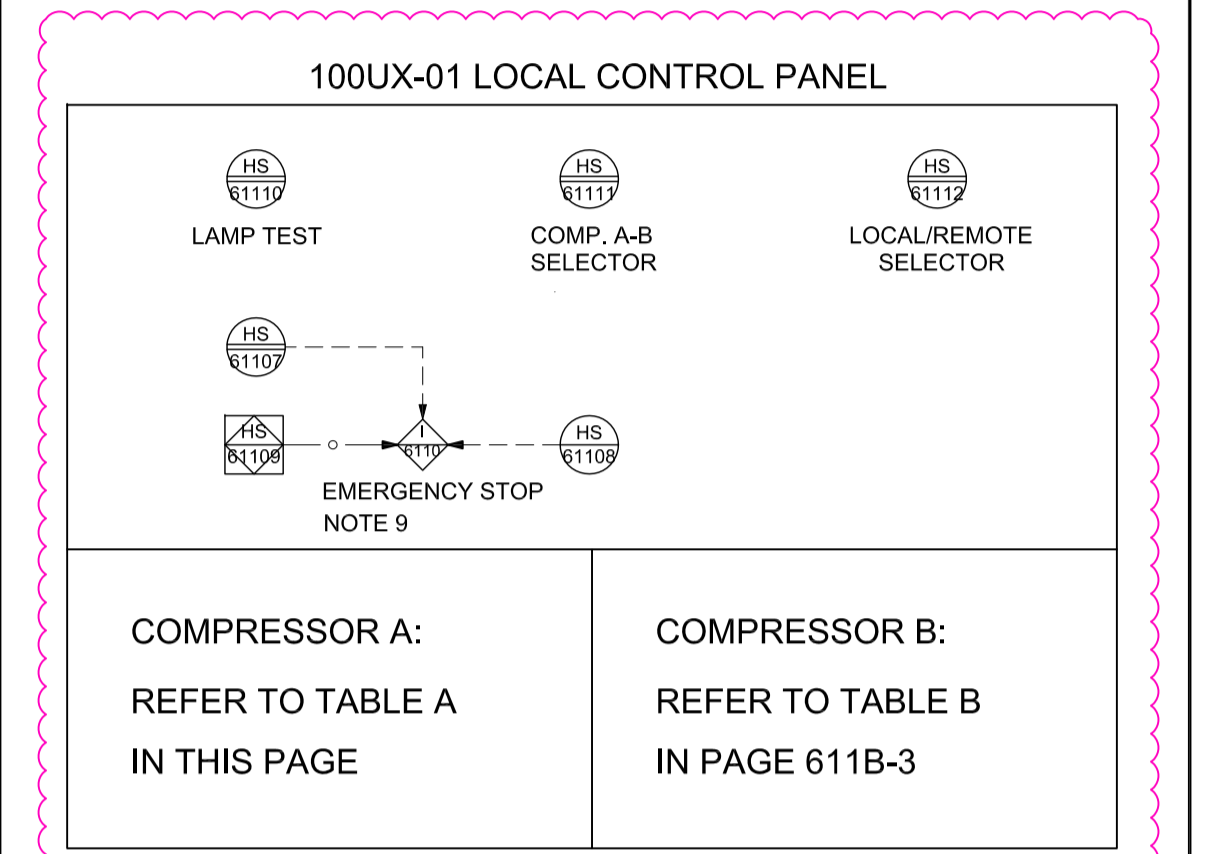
100UX-01 LOCAL CONTROL PANEL

HS
61110
LAMP TEST

HS
61111
COMP. A-B SELECTOR

HS
61112
LOCAL/REMOTE SELECTOR

HS
61107

HS
61109

I
6110

HS
61108

EMERGENCY STOP
NOTE 9

COMPRESSOR A:

REFER TO TABLE A

IN THIS PAGE

COMPRESSOR B:

REFER TO TABLE B

IN PAGE 611B-3